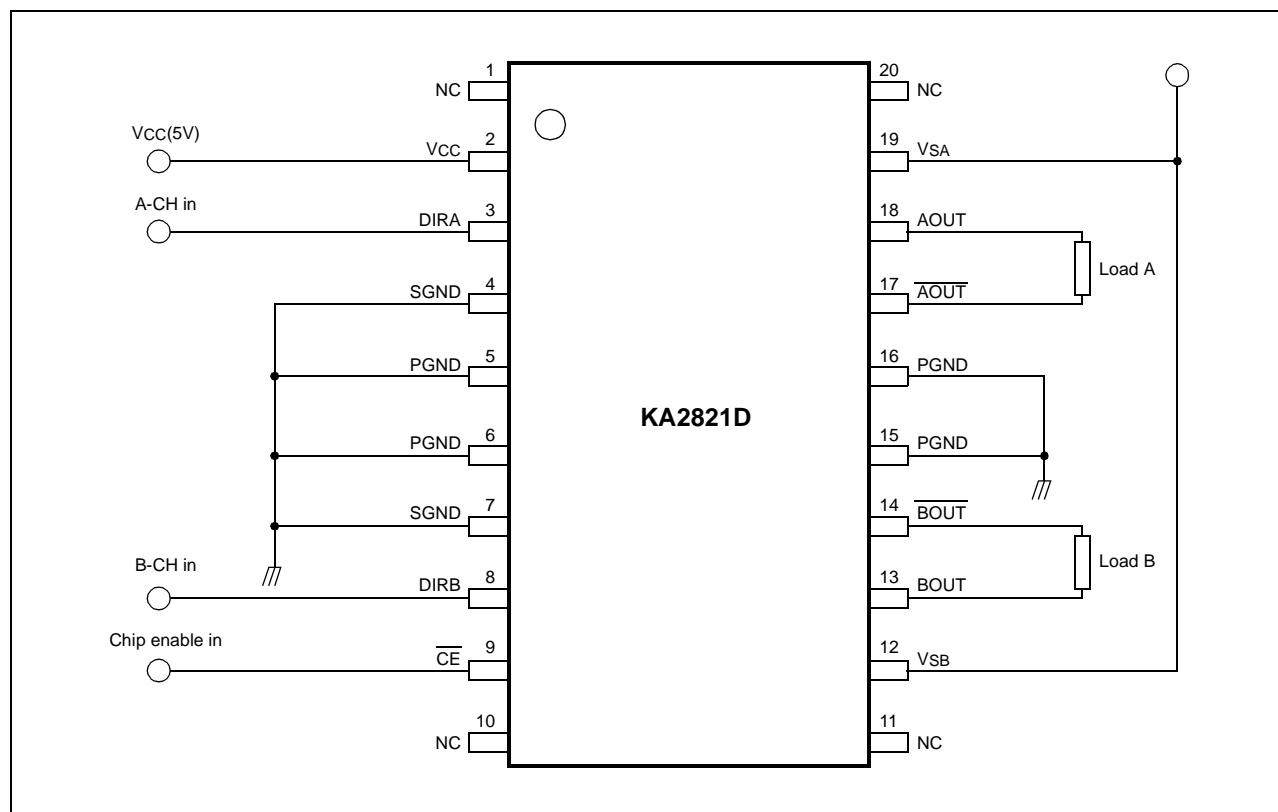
1 NC

VCC(5V)

2 VCC

A-CH in

3 DIRA

4 SGND

5 PGND

6 PGND

7 SGND

B-CH in

8 DIRB

Chip enable in

9 $\overline{CE}$

10 NC

KA2821D

20 NC

19 VSA

18 AOUT

Load A

17 $\overline{AOUT}$

16 PGND

15 PGND

14 $\overline{BOUT}$

Load B

13 BOUT

12 VSB

11 NC